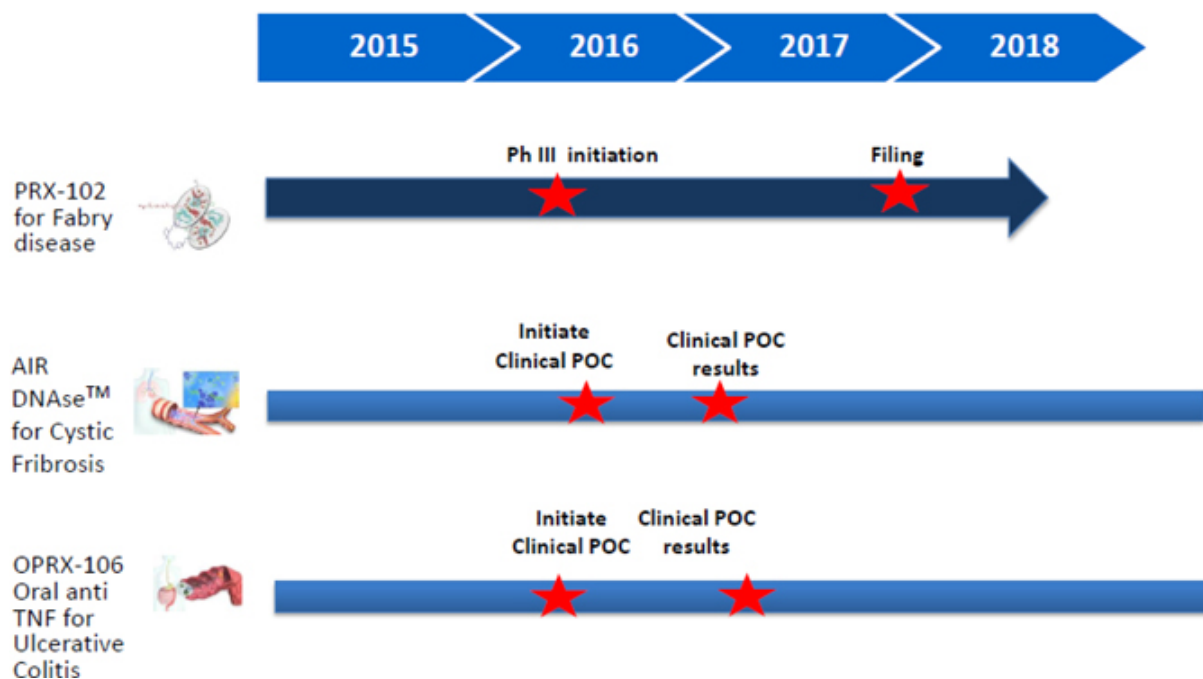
2015 2016 2017 2018

PRX-102 for Fabry disease

Ph III initiation

Filing

AIR DNAse$^{TM}$ for Cystic Fribrosis

Initiate Clinical POC

Clinical POC results

OPRX-106 Oral anti TNF for Ulcerative Colitis

Initiate Clinical POC

Clinical POC results